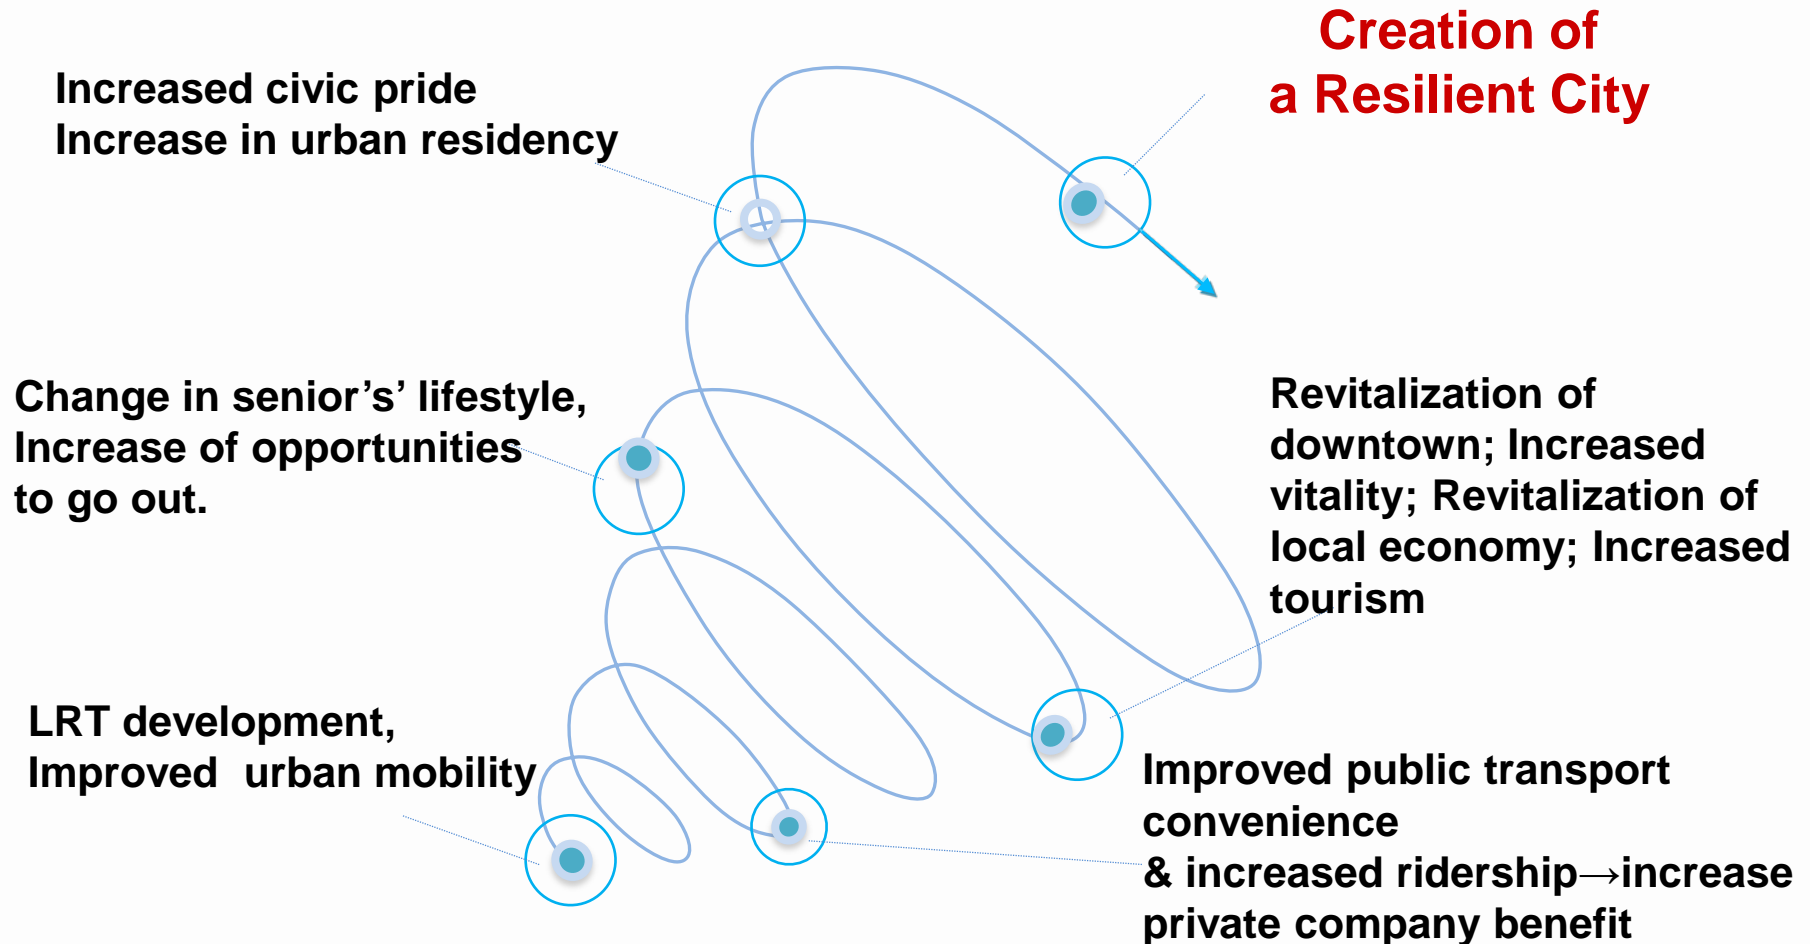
Creation of a Resilient City

Increased civic pride
Increase in urban residency

Change in senior’s’ lifestyle, Increase of opportunities to go out.

Revitalization of downtown; Increased vitality; Revitalization of local economy; Increased tourism

LRT development, Improved urban mobility

Improved public transport convenience & increased ridership→increase private company benefit